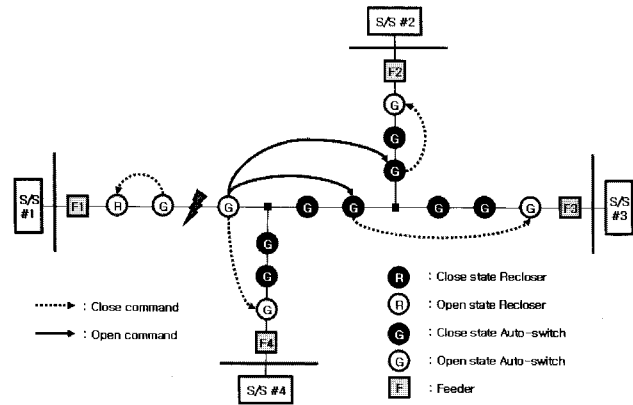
S/S #2

F2

G

G

G

S/S #1

F1

R

G

G

G

G

G

G

G

F3

S/S #3

G

G

G

F4

S/S #4

: Close command

: Open command

R : Close state Recloser

R : Open state Recloser

G : Close state Auto-switch

G : Open state Auto-switch

F : Feeder